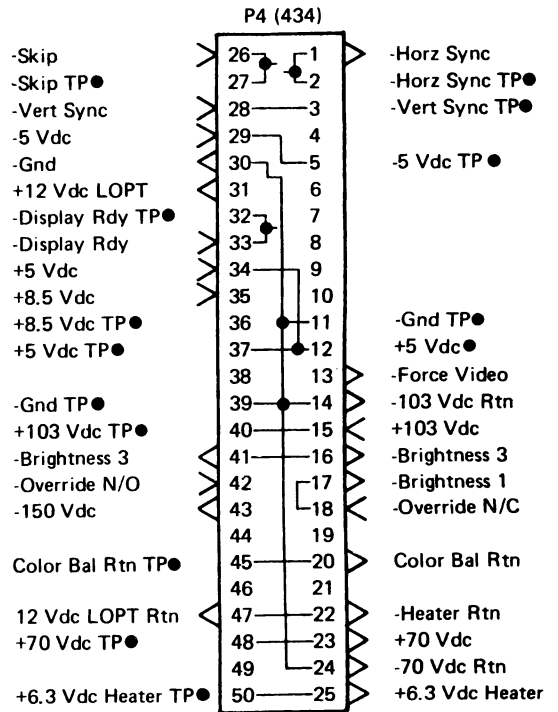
P4 (434)

-Skip
-Skip TP●
-Vert Sync
-5 Vdc
-Gnd
+12 Vdc LOPT
-Display Rdy TP●
-Display Rdy
+5 Vdc
+8.5 Vdc
+8.5 Vdc TP●
+5 Vdc TP●

-Gnd TP●
+103 Vdc TP●
-Brightness 3
-Override N/O
-150 Vdc

Color Bal Rtn TP●

12 Vdc LOPT Rtn
+70 Vdc TP●

+6.3 Vdc Heater TP●

26 27 28 29 30 31 32 33 34 35 36 37 38 39 40 41 42 43 44 45 46 47 48 49 50

1 2 3 4 5 6 7 8 9 10 11 12 13 14 15 16 17 18 19 20 21 22 23 24 25

-Horz Sync
-Horz Sync TP●
-Vert Sync TP●

-5 Vdc TP●

-Gnd TP●
+5 Vdc●
-Force Video
-103 Vdc Rtn
+103 Vdc
-Brightness 3
-Brightness 1
-Override N/C

Color Bal Rtn

-Heater Rtn
+70 Vdc
-70 Vdc Rtn
+6.3 Vdc Heater